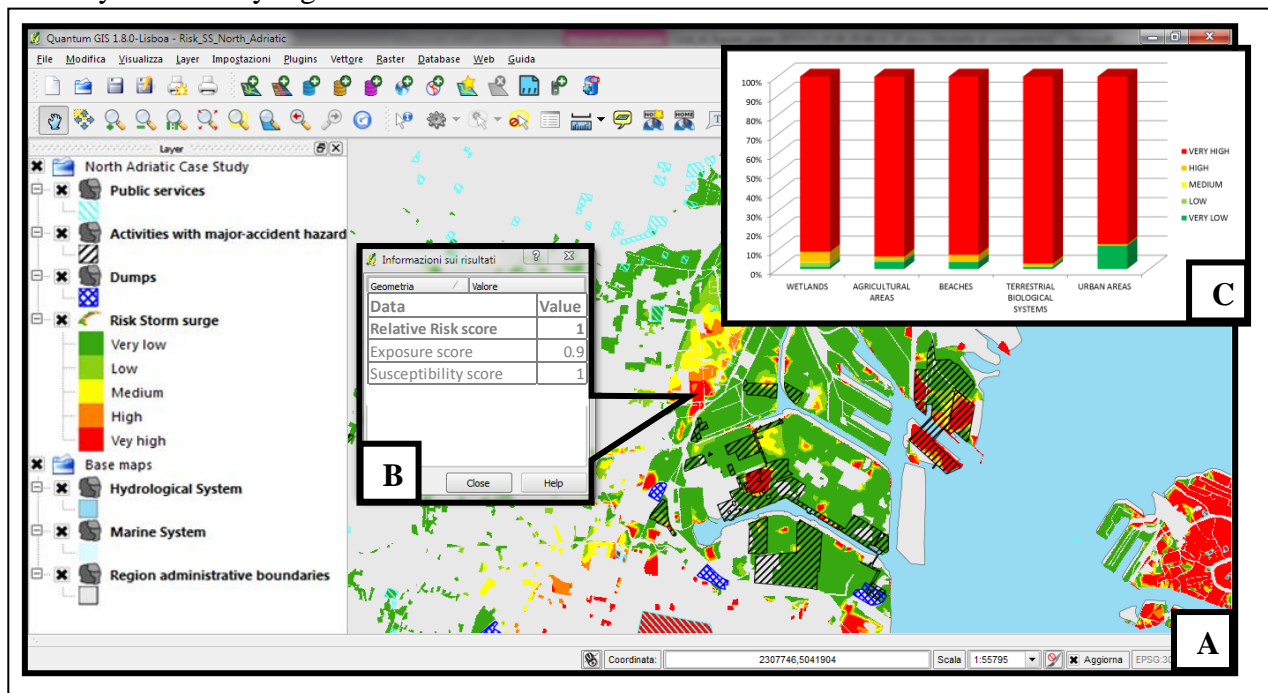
Quantum GIS 1.8.0-Lisboa - Risk_SS_North_Adriatic

File Modifica Visualizza Layer Impostazioni Plugins Vettore Raster Database Web Guida

Layer

North Adriatic Case Study
Public services
Activities with major-accident hazard
Dumps
Risk Storm surge
Very low
Low
Medium
High
Vey high
Base maps
Hydrological System
Marine System
Region administrative boundaries

Informazioni sui risultati

| Geometria | Valore |
|---|---|
| Data | Value |
| Relative Risk score | 1 |
| Exposure score | 0.9 |
| Susceptibility score | 1 |

Close Help

B

100%
90%
80%
70%
60%
50%
40%
30%
20%
10%
0%

WETLANDS
AGRICULTURAL AREAS
BEACHES
TERRESTRIAL BIOLOGICAL SYSTEMS
URBAN AREAS

VERY HIGH
HIGH
MEDIUM
LOW
VERY LOW

C

Coordinata: 2307746,5041904 Scala 1:55795 Aggiorna EPSG:30

A